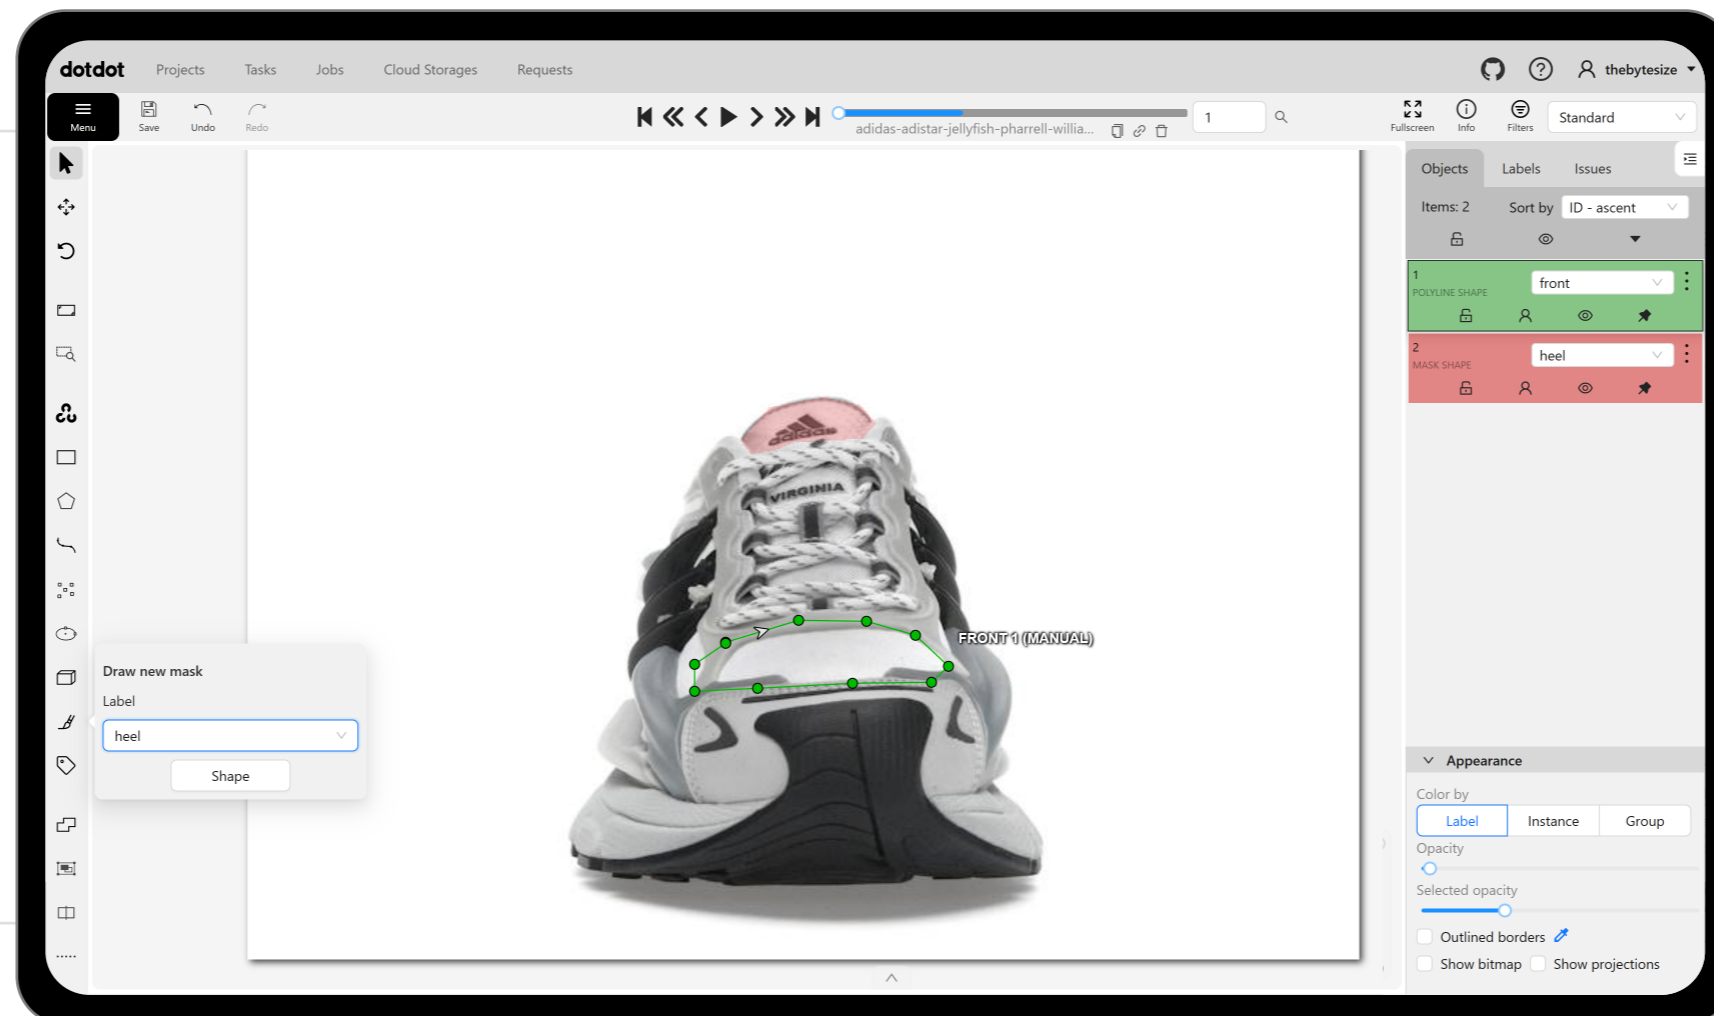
dotdot Projects Tasks Jobs Cloud Storages Requests thebytesize

Menu Save Undo Redo

adidas-adistar-jellyfish-pharrell-willia...

1

Fullscreen Info Filters Standard

Objects Labels Issues

Items: 2 Sort by ID - ascent

1
POLYLINE SHAPE
front

2
MASK SHAPE
heel

VIRGINIA

FRONT 1 (MANUAL)

Draw new mask

Label

heel

Shape

Appearance

Color by

Label Instance Group

Opacity

Selected opacity

Outlined borders

Show bitmap Show projections